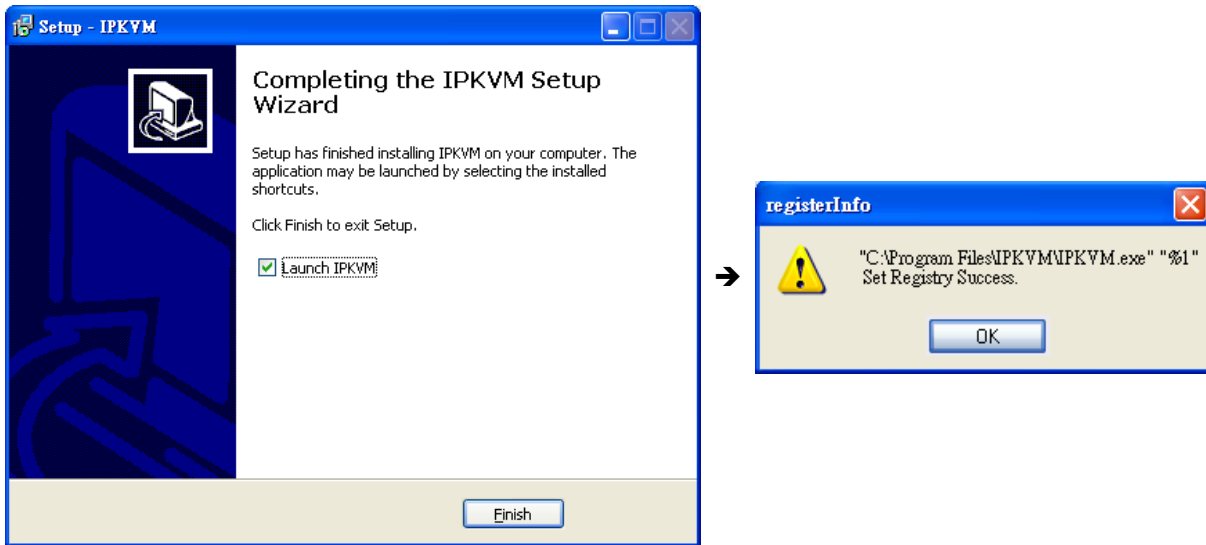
Setup - IPKVM

Completing the IPKVM Setup Wizard

Setup has finished installing IPKVM on your computer. The application may be launched by selecting the installed shortcuts.

Click Finish to exit Setup.

Launch IPKVM

Finish

➔

registerInfo

"C:\Program Files\IPKVM\IPKVM.exe" "%1" Set Registry Success.

OK